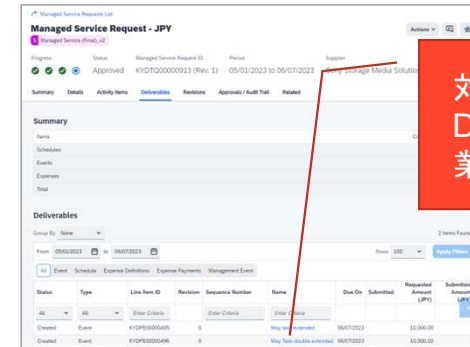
Managed Service Requests List

Managed Service Request - JPY

Managed Service (Final)_v2

Actions

Progress

Status
Approved

Managed Service Request ID
KYDTQ00000913 (Rev. 1)

Period
05/01/2023 to 06/07/2023

Supplier
Sony Storage Media Solution

Summary Details Activity Items Deliverables Revisions Approvals / Audit Trail Related

Summary

Items

Schedules

Events

Expenses

Total

Deliverables

Group By None

From 05/01/2023 to 06/07/2023

Rows 250

Apply Filters

2 Items Found

All Event Schedule Expense Definitions Expense Payments Management Event

| Status | Type | Line Item ID | Revision | Sequence Number | Name | Due On | Submitted | Requested Amount (JPY) | Submitted Amount (JPY) |
|---|---|---|---|---|---|---|---|---|---|
| All | All | Enter Criteria | | Enter Criteria | Enter Criteria | | | | |
| Created | Event | KYDPE00000495 | 0 | | May task extended | 06/07/2023 | | 10,000.00 | |
| Created | Event | KYDPE00000496 | 0 | | May Task double extended | 06/07/2023 | | 10,000.00 | |

対
D
業